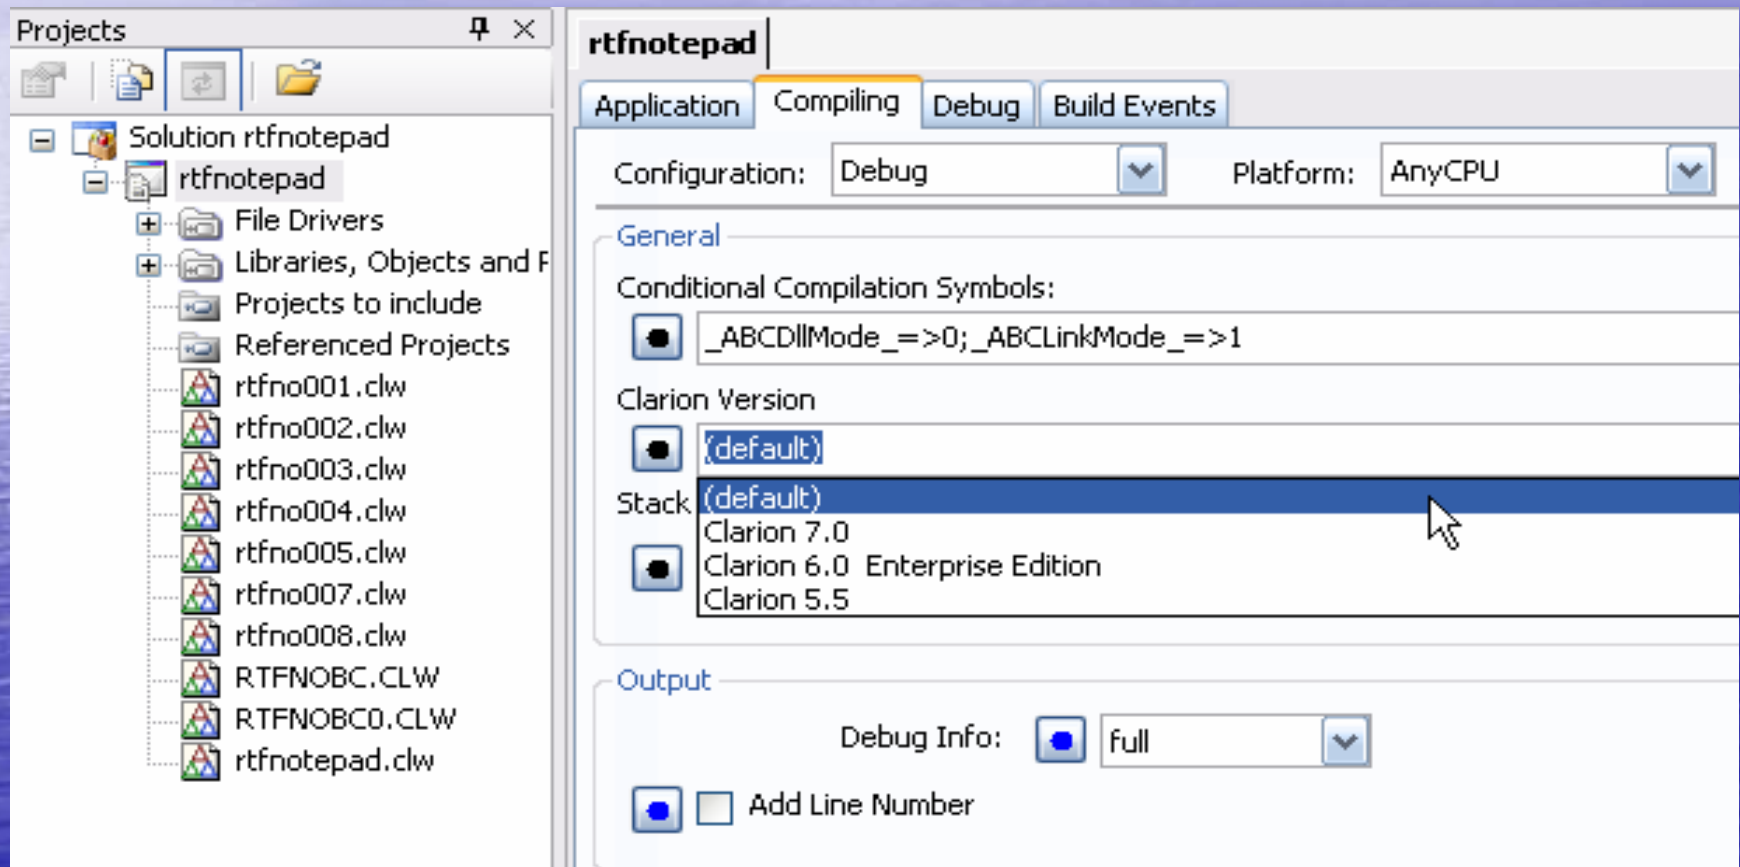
Projects

Solution rtfnotepad
rtfnotepad
File Drivers
Libraries, Objects and F
Projects to include
Referenced Projects
rtfno001.clw
rtfno002.clw
rtfno003.clw
rtfno004.clw
rtfno005.clw
rtfno007.clw
rtfno008.clw
RTFNOBC.CLW
RTFNOBC0.CLW
rtfnotepad.clw

rtfnotepad

Application
Compiling
Debug
Build Events

Configuration: Debug
Platform: AnyCPU

General

Conditional Compilation Symbols:
_ABCDllMode_=>0;_ABCLinkMode_=>1

Clarion Version
(default)

Stack
(default)
Clarion 7.0
Clarion 6.0 Enterprise Edition
Clarion 5.5

Output

Debug Info: full

Add Line Number